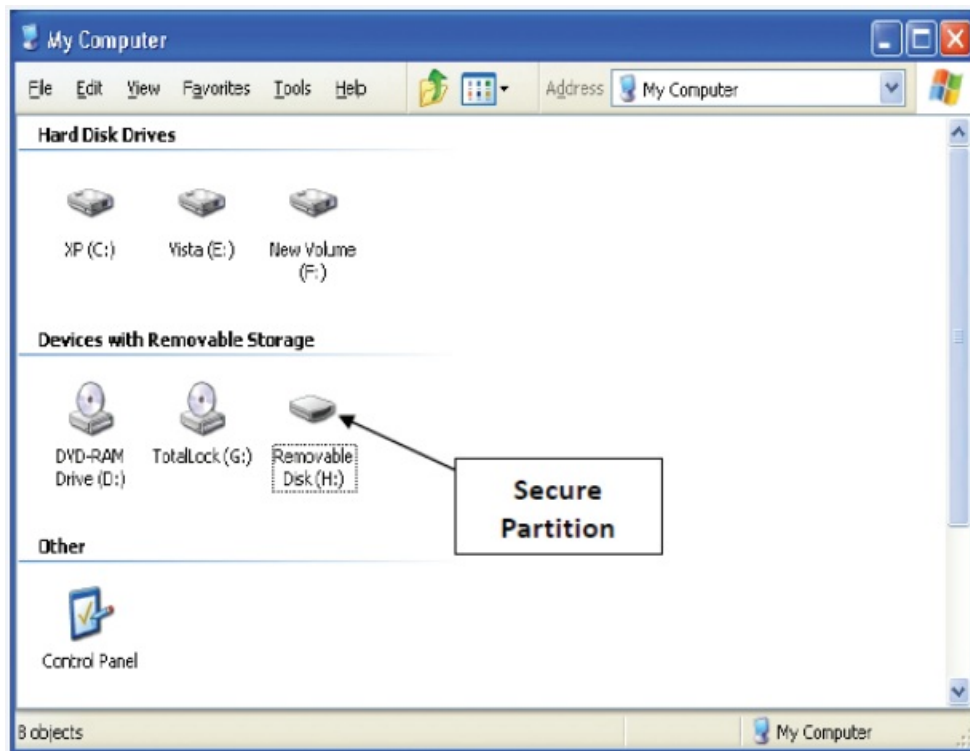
My Computer

File Edit View Favorites Tools Help

Address My Computer

Hard Disk Drives

XP (C:)

Vista (E:)

New Volume (F:)

Devices with Removable Storage

DVD-RAM Drive (D:)

TotalLock (G:)

Removable Disk (H:)

Secure Partition

Other

Control Panel

8 objects

My Computer